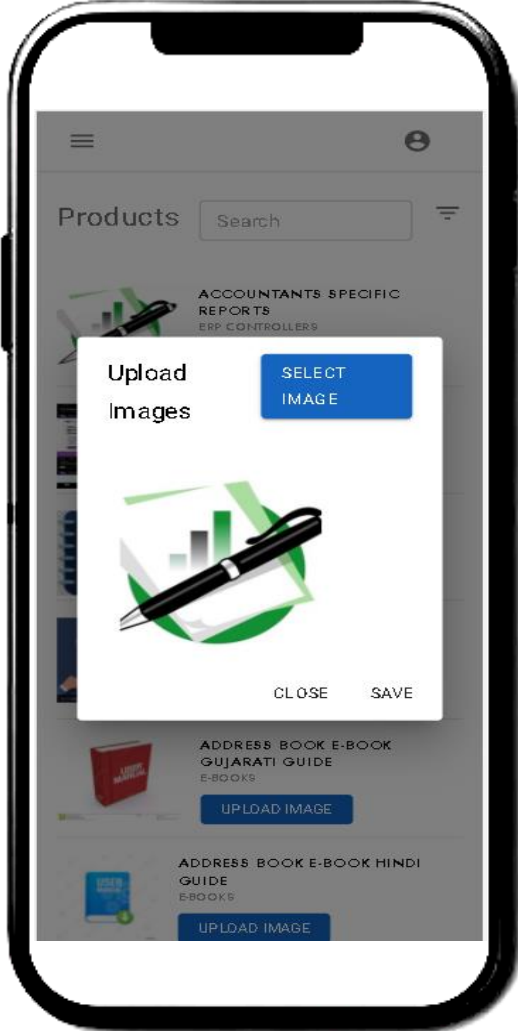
Products Search

ACCOUNTANTS SPECIFIC REPORTS
ERP CONTROLLERS

Upload Images

SELECT IMAGE

CLOSE SAVE

ADDRESS BOOK E-BOOK GUJARATI GUIDE
E-BOOKS

UPLOAD IMAGE

ADDRESS BOOK E-BOOK HINDI GUIDE
E-BOOKS

UPLOAD IMAGE